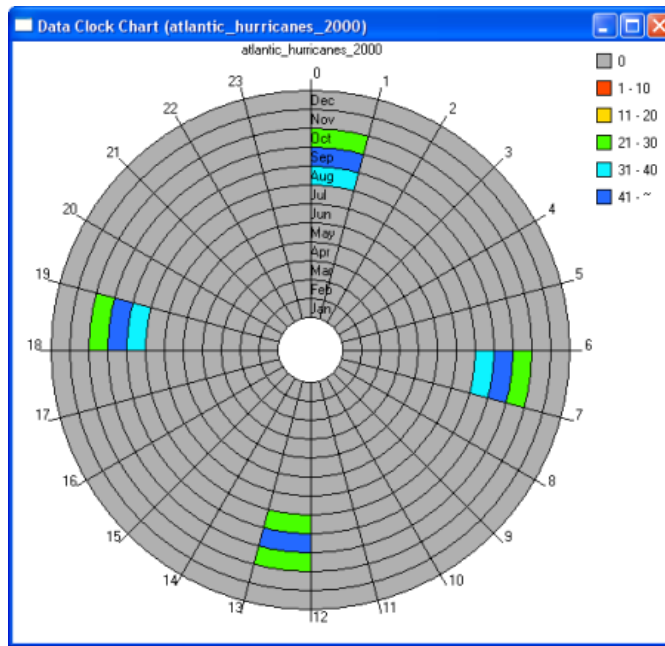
Data Clock Chart (atlantic_hurricanes_2000)

atlantic_hurricanes_2000

0
1
2
3
4
5
6
7
8
9
10
11
12
13
14
15
16
17
18
19
20
21
22
23

Dec
Nov
Oct
Sep
Aug
Jul
Jun
May
Apr
Mar
Feb
Jan

0
1 - 10
11 - 20
21 - 30
31 - 40
41 - ~